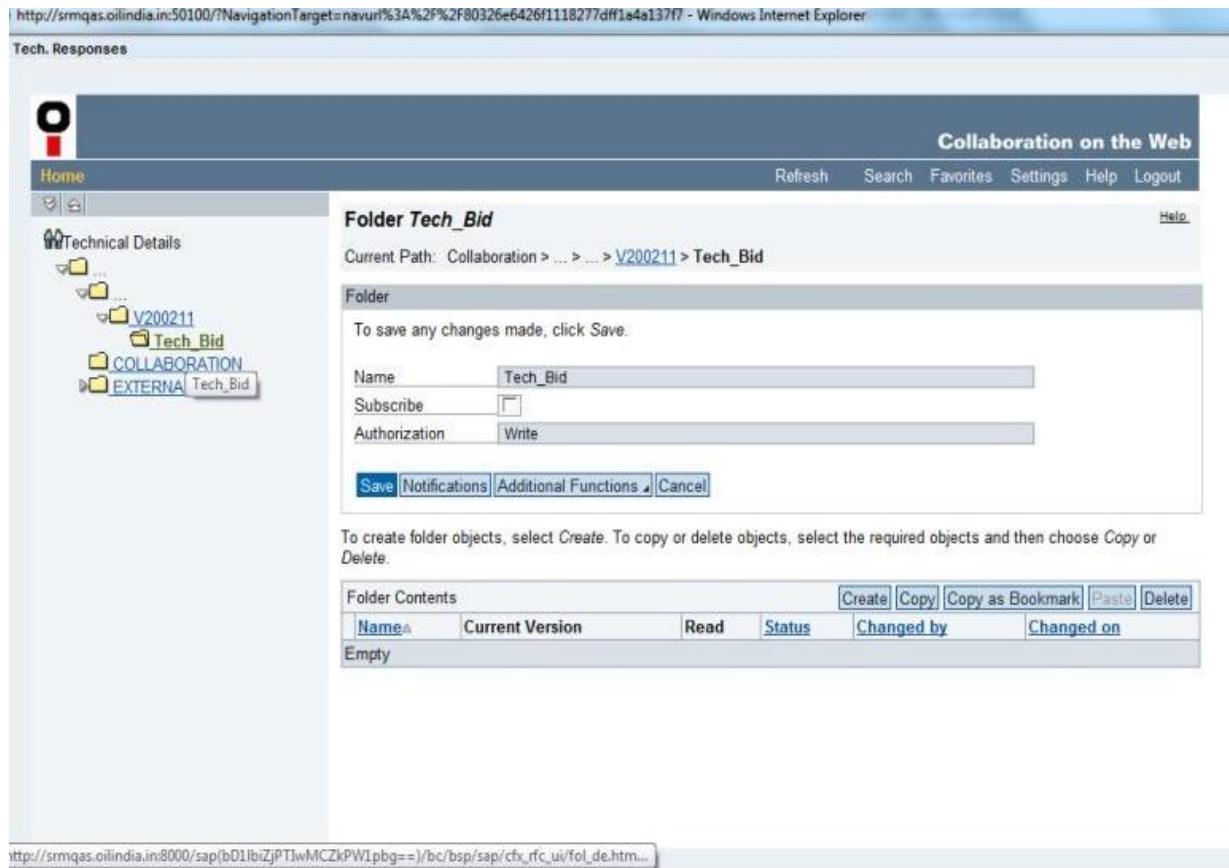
http://srmqas.oilindia.in:50100/?NavigationTarget=navurl%3A%2F%2F80326e6426f1118277dff1a4a137f7 - Windows Internet Explorer

Tech. Responses

Collaboration on the Web

Home

Refresh Search Favorites Settings Help Logout

Technical Details
...
...
V200211
Tech_Bid
COLLABORATION
EXTERNA Tech_Bid

Folder *Tech_Bid*

Help

Current Path: Collaboration > ... > ... > V200211 > Tech_Bid

Folder

To save any changes made, click *Save*.

| Name | Tech_Bid |
|---|---|
| Subscribe | |
| Authorization | Write |

Save Notifications Additional Functions Cancel

To create folder objects, select *Create*. To copy or delete objects, select the required objects and then choose *Copy* or *Delete*.

Folder Contents Create Copy Copy as Bookmark Paste Delete

| Name | Current Version | Read | Status | Changed by | Changed on |
|---|---|---|---|---|---|
| Empty | | | | | |

http://srmqas.oilindia.in:8000/sap(bD1lbiZjPTIwMCZkPW1pbg==)/bc/bsp/sap/cfx_rfc_ui/fol_de.htm...